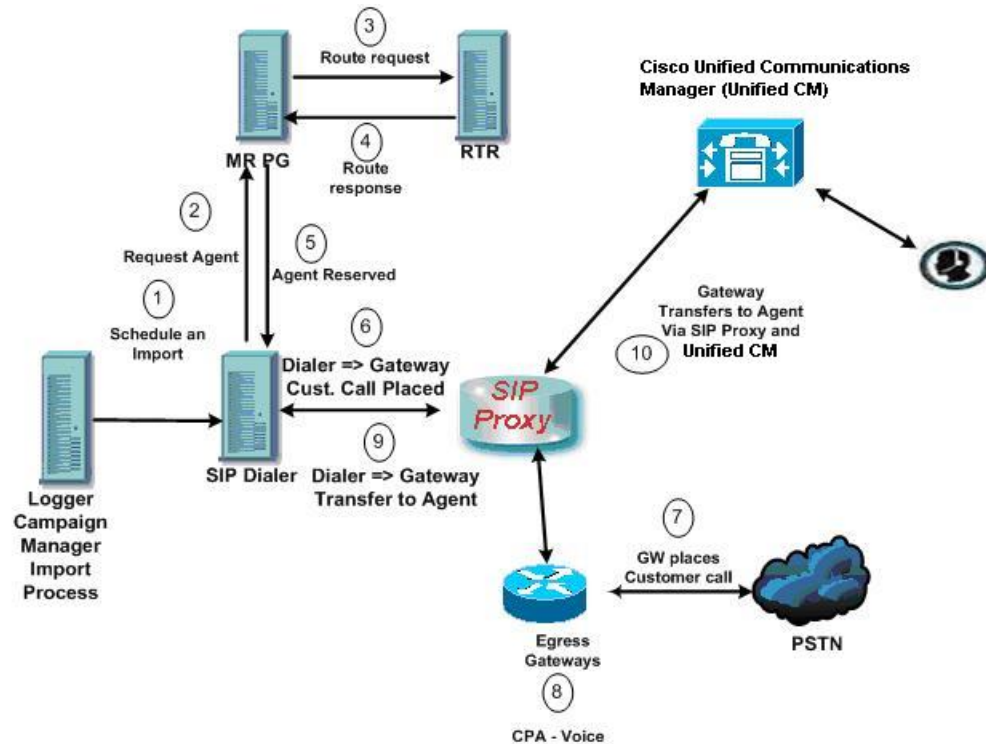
3
Route request

4
Route response

MR PG

RTR

Cisco Unified Communications Manager (Unified CM)

2
Request Agent

5
Agent Reserved

1
Schedule an Import

6
Dialer => Gateway Cust. Call Placed

Gateway Transfers to Agent Via SIP Proxy and Unified CM

10

SIP Proxy

9
Dialer => Gateway Transfer to Agent

SIP Dialer

Logger Campaign Manager Import Process

7
GW places Customer call

Egress Gateways

PSTN

8
CPA - Voice